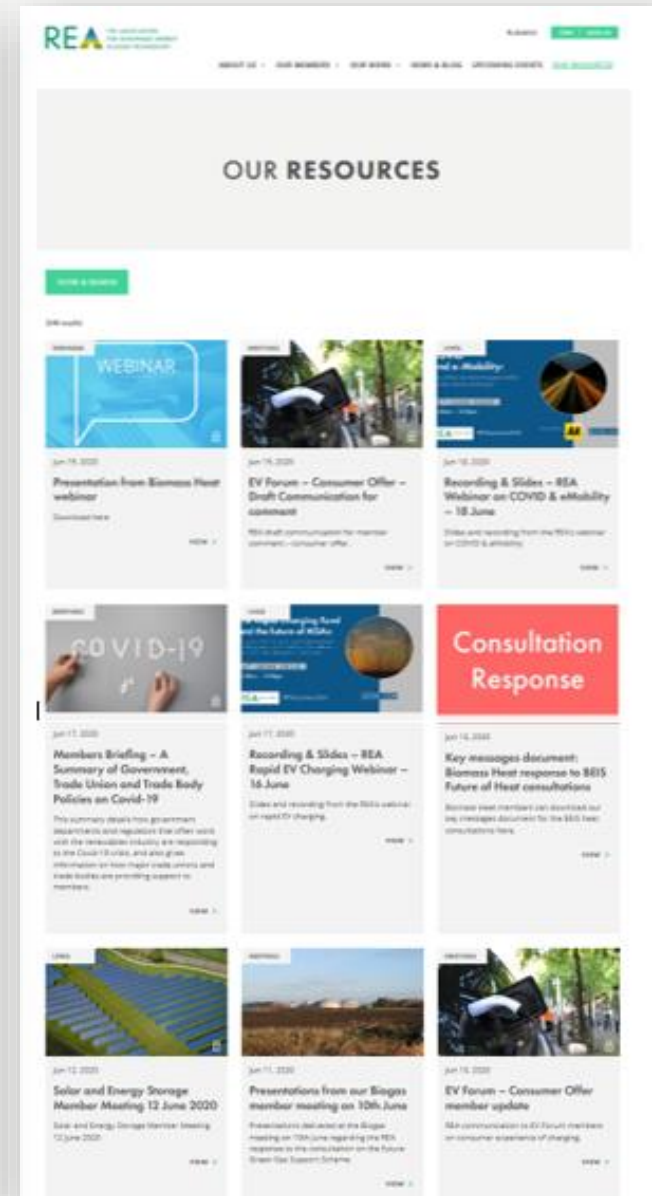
REA

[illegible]

ABOUT US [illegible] OUR MEMBERS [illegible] OUR WORK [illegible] NEWS & BLOG UPCOMING EVENTS OUR RESOURCES

OUR RESOURCES

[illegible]

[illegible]

WEBINAR

Jun 19, 2020

Presentation from Biomass Heat webinar

Download here

VIEW

Jun 19, 2020

EV Forum – Consumer Offer – Draft Communication for comment

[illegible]

VIEW

Jun 18, 2020

Recording & Slides – REA Webinar on COVID & eMobility – 18 June

Slides and recording from the REA's webinar on COVID & eMobility

VIEW

COVID-19

Jun 17, 2020

Members Briefing – A Summary of Government, Trade Union and Trade Body Policies on Covid-19

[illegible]

VIEW

Jun 17, 2020

Recording & Slides – REA Rapid EV Charging Webinar – 16 June

Slides and recording from the REA's webinar on rapid EV charging

VIEW

Consultation Response

Jun 16, 2020

Key messages document: Biomass Heat response to BEIS Future of Heat consultations

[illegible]

VIEW

Jun 12, 2020

Solar and Energy Storage Member Meeting 12 June 2020

Solar and Energy Storage Member Meeting 12 June 2020

VIEW

Jun 11, 2020

Presentations from our Biogas member meeting on 10th June

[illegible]

VIEW

Jun 10, 2020

EV Forum – Consumer Offer member update

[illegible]

VIEW